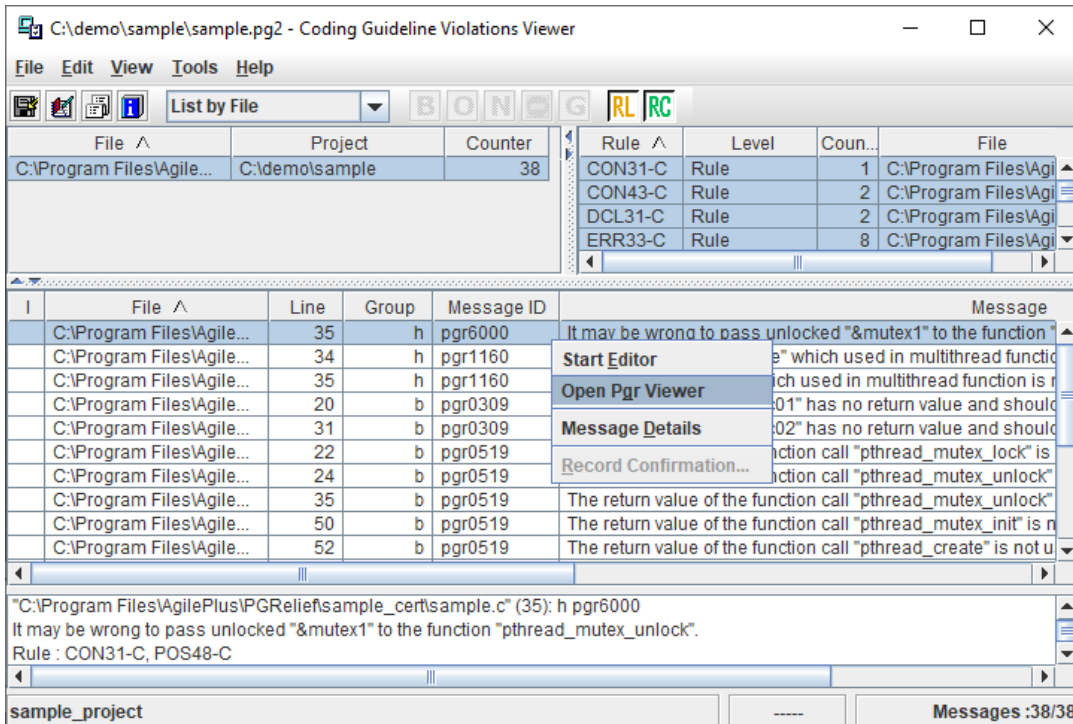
C:\demo\sample\sample.pg2 - Coding Guideline Violations Viewer

File Edit View Tools Help

List by File

B O N G RL RC

| File ^ | Project | Counter |
|---|---|---|
| C:\Program Files\Agile... | C:\demo\sample | 38 |

| Rule ^ | Level | Coun... | File |
|---|---|---|---|
| CON31-C | Rule | 1 | C:\Program Files\Agi |
| CON43-C | Rule | 2 | C:\Program Files\Agi |
| DCL31-C | Rule | 2 | C:\Program Files\Agi |
| ERR33-C | Rule | 8 | C:\Program Files\Agi |

| I | File ^ | Line | Group | Message ID | Message |
|---|---|---|---|---|---|
| | C:\Program Files\Agile... | 35 | h | pgr6000 | It may be wrong to pass unlocked "&mutex1" to the function " |
| | C:\Program Files\Agile... | 34 | h | pgr1160 | e" which used in multithread functio |
| | C:\Program Files\Agile... | 35 | h | pgr1160 | ich used in multithread function is r |
| | C:\Program Files\Agile... | 20 | b | pgr0309 | 01" has no return value and should |
| | C:\Program Files\Agile... | 31 | b | pgr0309 | 02" has no return value and should |
| | C:\Program Files\Agile... | 22 | b | pgr0519 | nction call "pthread_mutex_lock" is |
| | C:\Program Files\Agile... | 24 | b | pgr0519 | nction call "pthread_mutex_unlock" |
| | C:\Program Files\Agile... | 35 | b | pgr0519 | The return value of the function call "pthread_mutex_unlock" |
| | C:\Program Files\Agile... | 50 | b | pgr0519 | The return value of the function call "pthread_mutex_init" is n |
| | C:\Program Files\Agile... | 52 | b | pgr0519 | The return value of the function call "pthread_create" is not u |

Start Editor
Open Pgr Viewer
Message Details
Record Confirmation...

"C:\Program Files\AgilePlus\PGRelief\sample_cert\sample.c" (35): h pgr6000
It may be wrong to pass unlocked "&mutex1" to the function "pthread_mutex_unlock".
Rule : CON31-C, POS48-C

sample_project ----- Messages :38/38